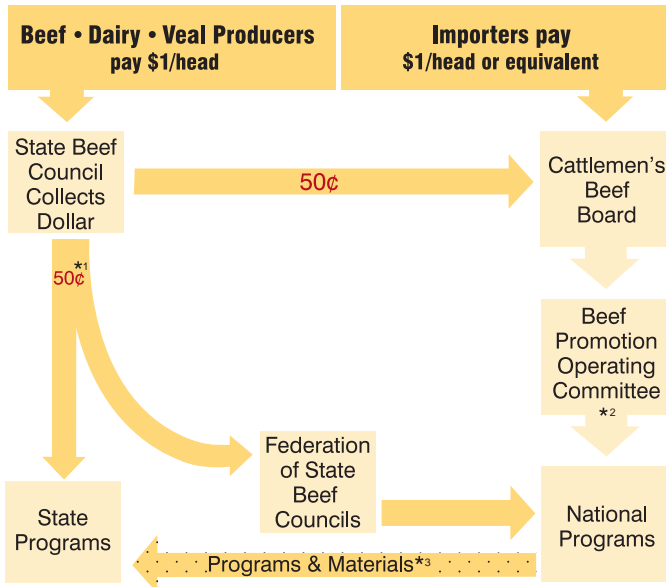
Beef • Dairy • Veal Producers
pay $1/head

Importers pay
$1/head or equivalent

State Beef Council Collects Dollar

50¢

Cattlemen's Beef Board

50¢ *1

Beef Promotion Operating Committee *2

Federation of State Beef Councils

State Programs

National Programs

Programs & Materials*3